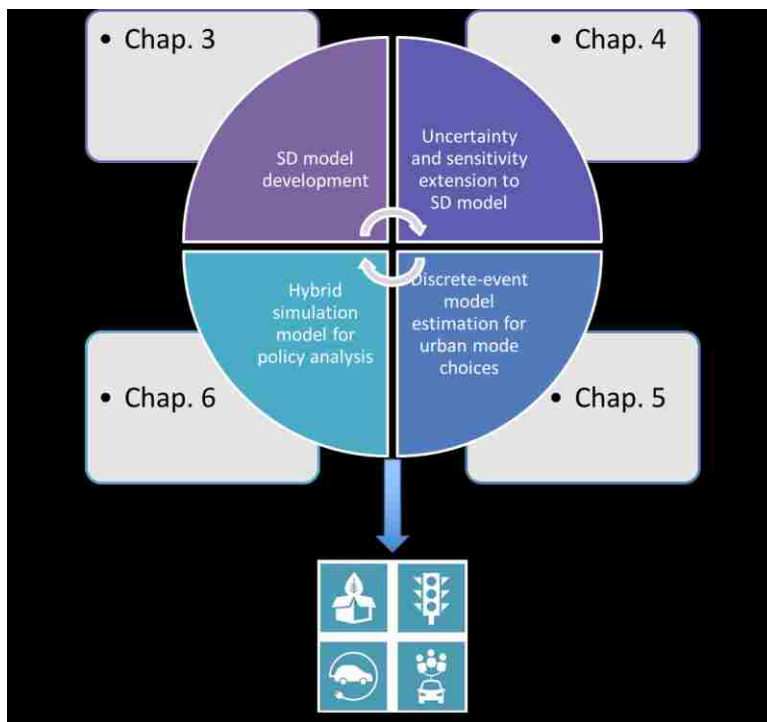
• Chap. 3

• Chap. 4

SD model development

Uncertainty and sensitivity extension to SD model

Hybrid simulation model for policy analysis

Discrete-event model estimation for urban mode choices

• Chap. 6

• Chap. 5